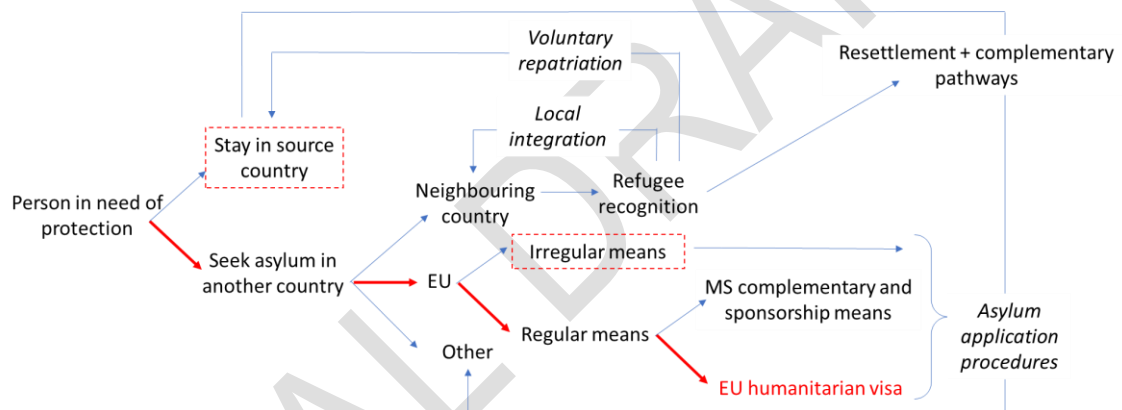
Voluntary repatriation

Resettlement + complementary pathways

Local integration

Stay in source country

Person in need of protection

Neighbouring country

Refugee recognition

Seek asylum in another country

EU

Irregular means

MS complementary and sponsorship means

Regular means

Other

EU humanitarian visa

Asylum application procedures

AL DRA